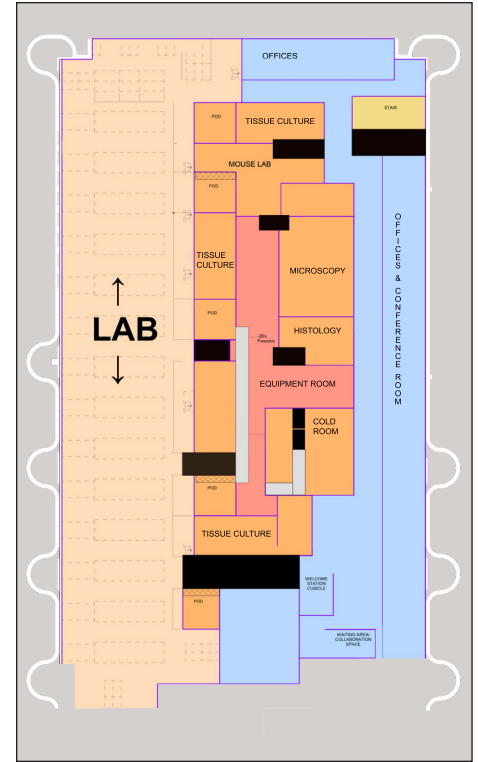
OFFICES

STAIR

TISSUE CULTURE

POD

MOUSE LAB

POD

TISSUE CULTURE

MICROSCOPY

OFFICES & CONFERENCE ROOM

POD

LAB

-20's Freezers

HISTOLOGY

EQUIPMENT ROOM

COLD ROOM

TISSUE CULTURE

WELCOME STATION CUBICLE

POD

WAITING AREA COLLABORATION SPACE